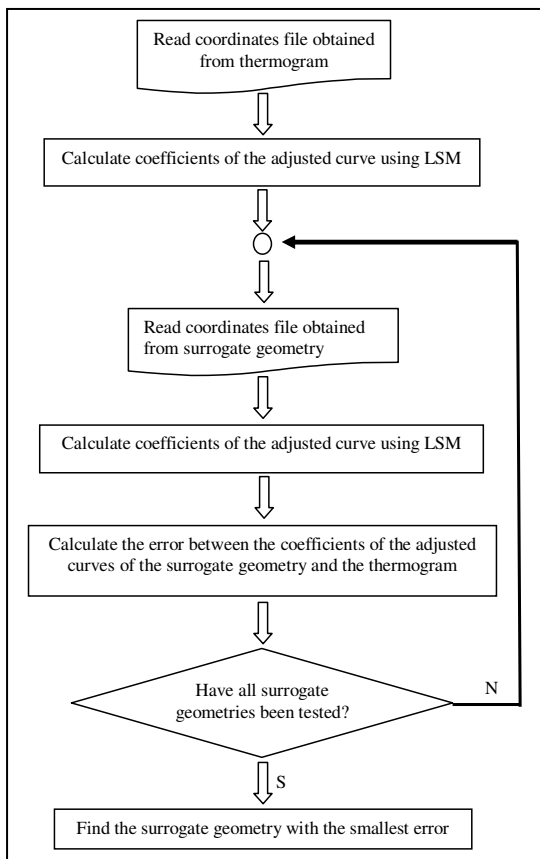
Read coordinates file obtained from thermogram

Calculate coefficients of the adjusted curve using LSM

Read coordinates file obtained from surrogate geometry

Calculate coefficients of the adjusted curve using LSM

Calculate the error between the coefficients of the adjusted curves of the surrogate geometry and the thermogram

Have all surrogate geometries been tested?

N

S

Find the surrogate geometry with the smallest error